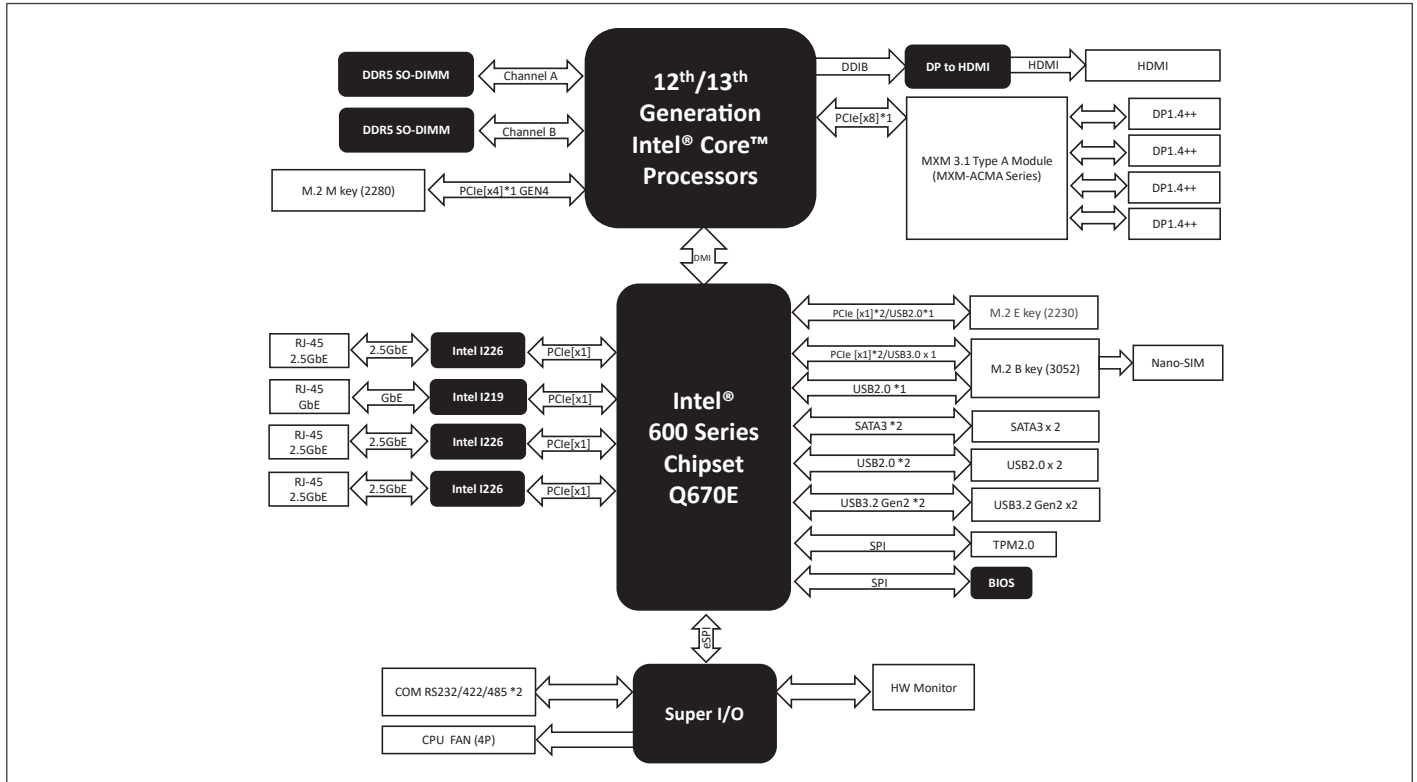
DDR5 SO-DIMM

Channel A

DDR5 SO-DIMM

Channel B

M.2 M key (2280)

PCIe[x4]*1 GEN4

12$^{th}$/13$^{th}$ Generation Intel® Core™ Processors

DDIB

DP to HDMI

HDMI

HDMI

PCIe[x8]*1

MXM 3.1 Type A Module (MXM-ACMA Series)

DP1.4++

DP1.4++

DP1.4++

DP1.4++

DMI

RJ-45 2.5GbE

2.5GbE

Intel I226

PCIe[x1]

RJ-45 GbE

GbE

Intel I219

PCIe[x1]

RJ-45 2.5GbE

2.5GbE

Intel I226

PCIe[x1]

RJ-45 2.5GbE

2.5GbE

Intel I226

PCIe[x1]

Intel® 600 Series Chipset Q670E

PCIe [x1]*2/USB2.0*1

M.2 E key (2230)

PCIe [x1]*2/USB3.0 x 1

M.2 B key (3052)

Nano-SIM

USB2.0 *1

SATA3 *2

SATA3 x 2

USB2.0 *2

USB2.0 x 2

USB3.2 Gen2 *2

USB3.2 Gen2 x2

SPI

TPM2.0

SPI

BIOS

eSPI

COM RS232/422/485 *2

Super I/O

HW Monitor

CPU FAN (4P)